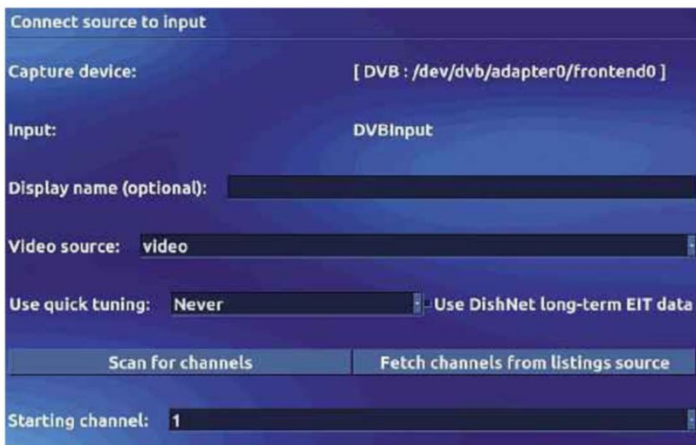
Connect source to input

Capture device: [ DVB : /dev/dvb/adapter0/frontend0 ]

Input: DVBInput

Display name (optional):

Video source: video

Use quick tuning: Never

Use DishNet long-term EIT data

Scan for channels

Fetch channels from listings source

Starting channel: 1